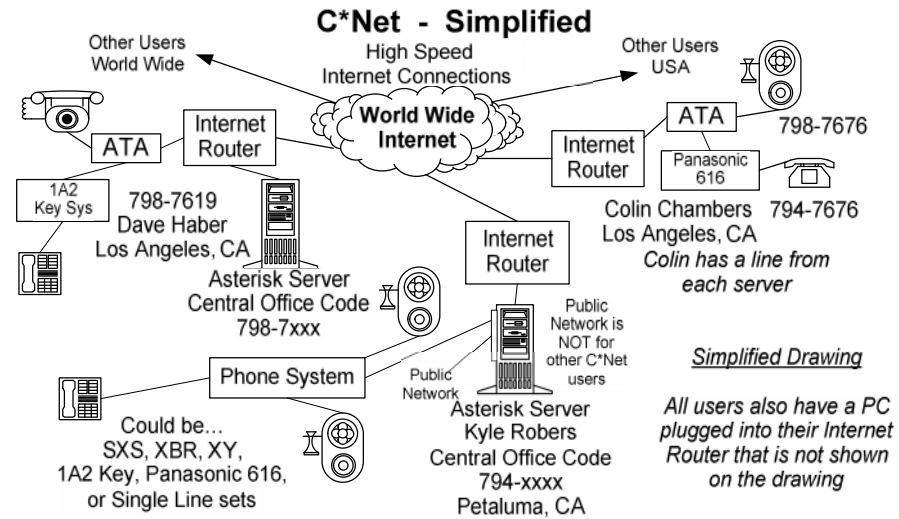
C*Net - Simplified

Other Users World Wide

High Speed Internet Connections

Other Users USA

World Wide Internet

ATA

Internet Router

1A2 Key Sys

798-7619
Dave Haber
Los Angeles, CA

Asterisk Server
Central Office Code
798-7xxx

Internet Router

ATA

798-7676

Panasonic 616

794-7676

Colin Chambers
Los Angeles, CA

*Colin has a line from each server*

Internet Router

Public Network is NOT for other C*Net users

Public Network

Phone System

Could be…
SXS, XBR, XY,
1A2 Key, Panasonic 616,
or Single Line sets

Asterisk Server
Kyle Robers
Central Office Code
794-xxxx
Petaluma, CA

*Simplified Drawing*

*All users also have a PC plugged into their Internet Router that is not shown on the drawing*